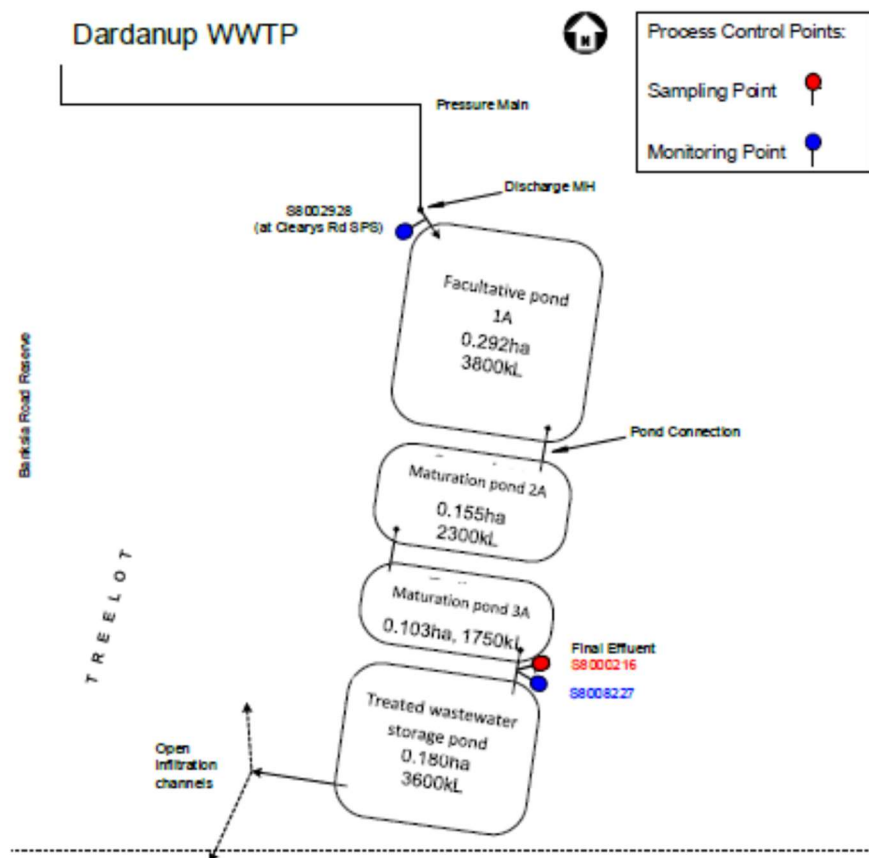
Dardanup WWTP

Process Control Points:

Sampling Point

Monitoring Point

Pressure Main

Discharge MH

S8002926
(at Clearys Rd SPS)

Facultative pond
1A
0.292ha
3800kL

Pond Connection

Banksia Road Reserve

Maturation pond 2A
0.155ha
2300kL

TREELOT

Maturation pond 3A
0.103ha, 1750kL

Final Effluent
S8000216
S8008227

Treated wastewater storage pond
0.180ha
3600kL

Open infiltration channels